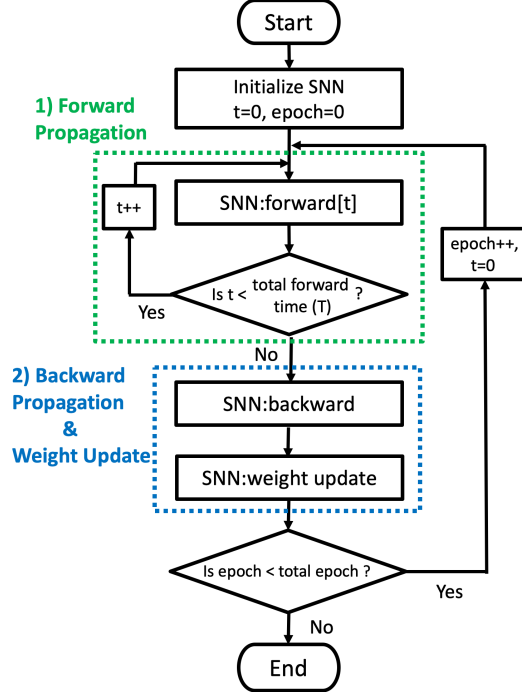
Start

Initialize SNN
t=0, epoch=0

1) Forward Propagation

t++

SNN:forward[t]

Is t < total forward time (T) ?

Yes

No

epoch++,
t=0

2) Backward Propagation & Weight Update

SNN:backward

SNN:weight update

Is epoch < total epoch ?

Yes

No

End